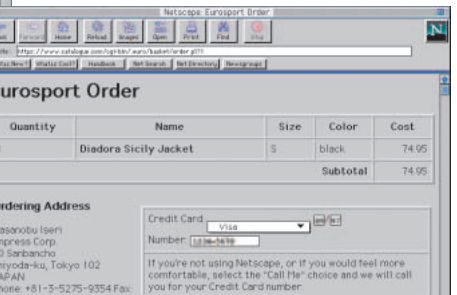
Netscape: Eurosport Order

Back Forward Home Reload Images Open Print Find Stop

Location: https://www.catalogue.com/cgi-bin/.euro/basket/order.pl?!!

What's New? What's Cool? Handbook Net Search Net Directory Newsgroups

urosport Order

| Quantity | Name | Size | Color | Cost |
|---|---|---|---|---|
| | Diadora Sicily Jacket | S | black | 74.95 |
| | | | Subtotal | 74.95 |

rdering Address

asanobu Iseri
mpress Corp.
0 Sanbancho
hiyoda-ku, Tokyo 102
APAN
hone: +81-3-5275-9354 Fax:

Credit Card: Visa

Number: 1234-5678

If you're not using Netscape, or if you would feel more comfortable, select the "Call Me" choice and we will call you for your Credit Card number.